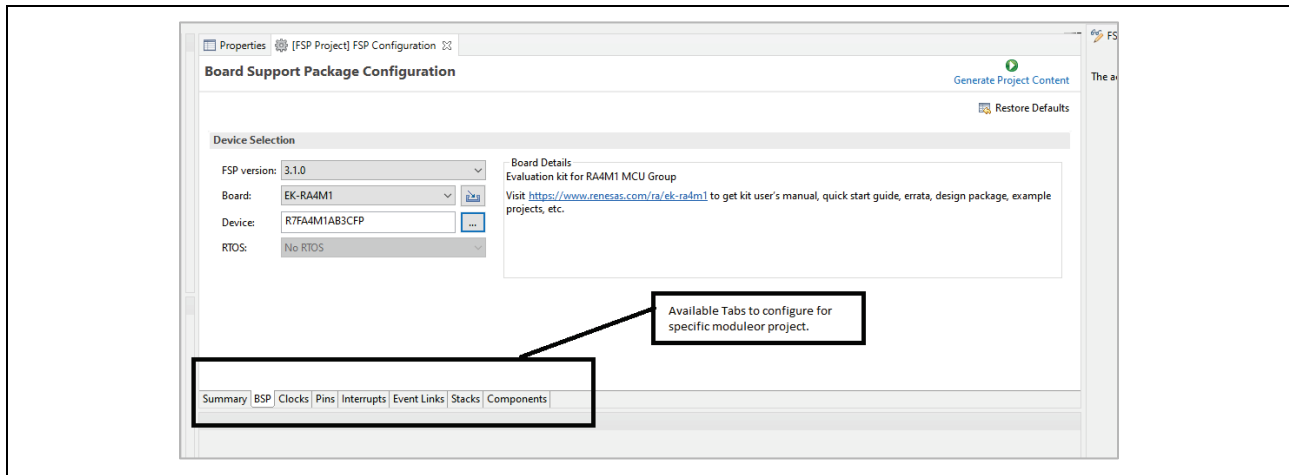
Properties [FSP Project] FSP Configuration

FS

Board Support Package Configuration

Generate Project Content

The a

Restore Defaults

Device Selection

FSP version: 3.1.0

Board: EK-RA4M1

Device: R7FA4M1AB3CFP

RTOS: No RTOS

Board Details
Evaluation kit for RA4M1 MCU Group

Visit https://www.renesas.com/ra/ek-ra4m1 to get kit user's manual, quick start guide, errata, design package, example projects, etc.

Available Tabs to configure for specific moduleor project.

Summary | BSP | Clocks | Pins | Interrupts | Event Links | Stacks | Components